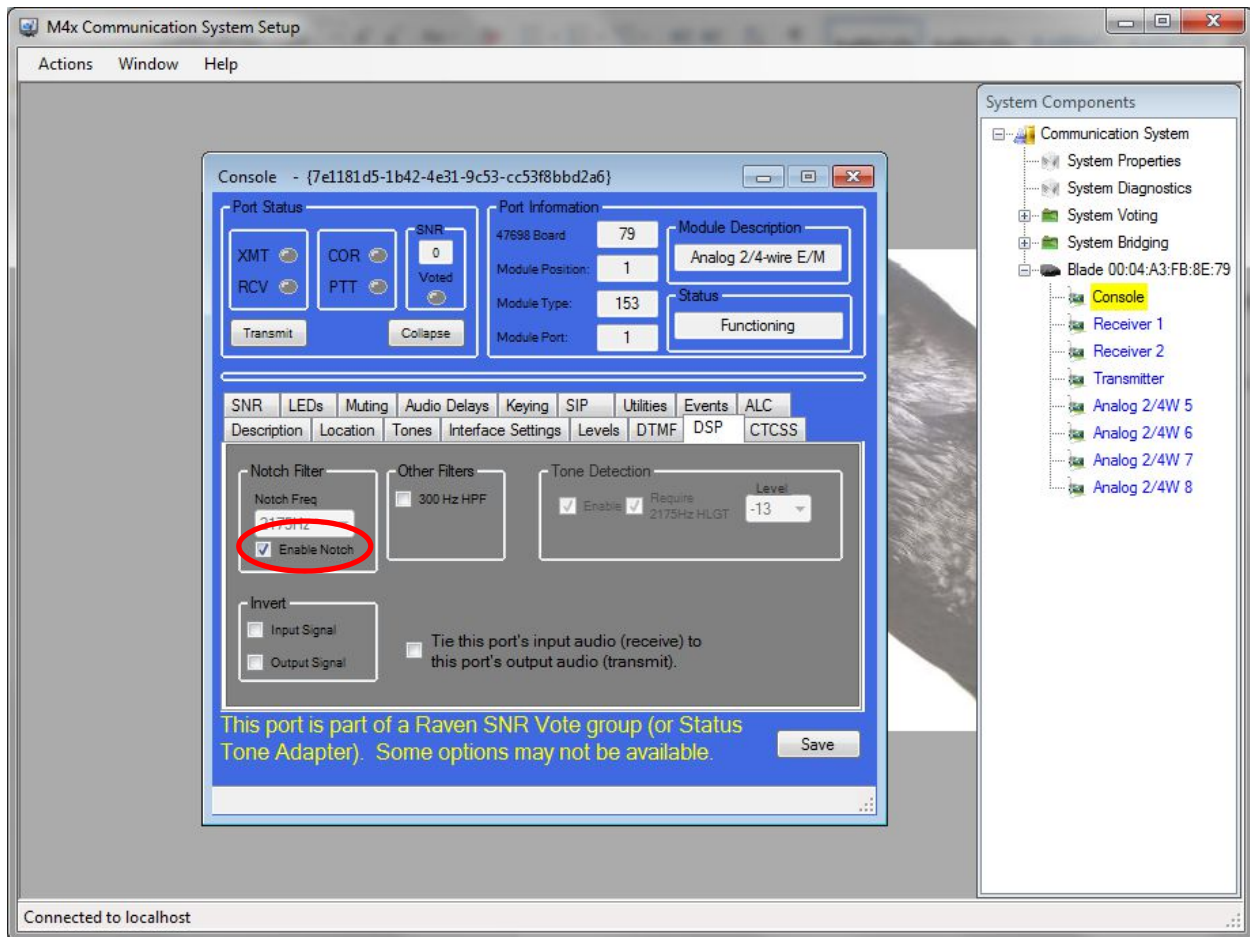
M4x Communication System Setup

Actions Window Help

Console - {7e1181d5-1b42-4e31-9c53-cc53f8bbd2a6}

Port Status
XMT
RCV
COR
PTT
SNR
0
Voted
Transmit
Collapse

Port Information
47698 Board 79
Module Position: 1
Module Type: 153
Module Port: 1
Module Description
Analog 2/4-wire E/M
Status
Functioning

SNR | LEDs | Muting | Audio Delays | Keying | SIP | Utilities | Events | ALC
Description | Location | Tones | Interface Settings | Levels | DTMF | DSP | CTCSS

Notch Filter
Notch Freq
2175Hz
Enable Notch

Other Filters
300 Hz HPF

Tone Detection
Enable
Require 2175Hz HLGT
Level
-13

Invert
Input Signal
Output Signal

Tie this port's input audio (receive) to this port's output audio (transmit).

This port is part of a Raven SNR Vote group (or Status Tone Adapter). Some options may not be available.

Save

System Components
Communication System
System Properties
System Diagnostics
System Voting
System Bridging
Blade 00:04:A3:FB:8E:79
Console
Receiver 1
Receiver 2
Transmitter
Analog 2/4W 5
Analog 2/4W 6
Analog 2/4W 7
Analog 2/4W 8

Connected to localhost